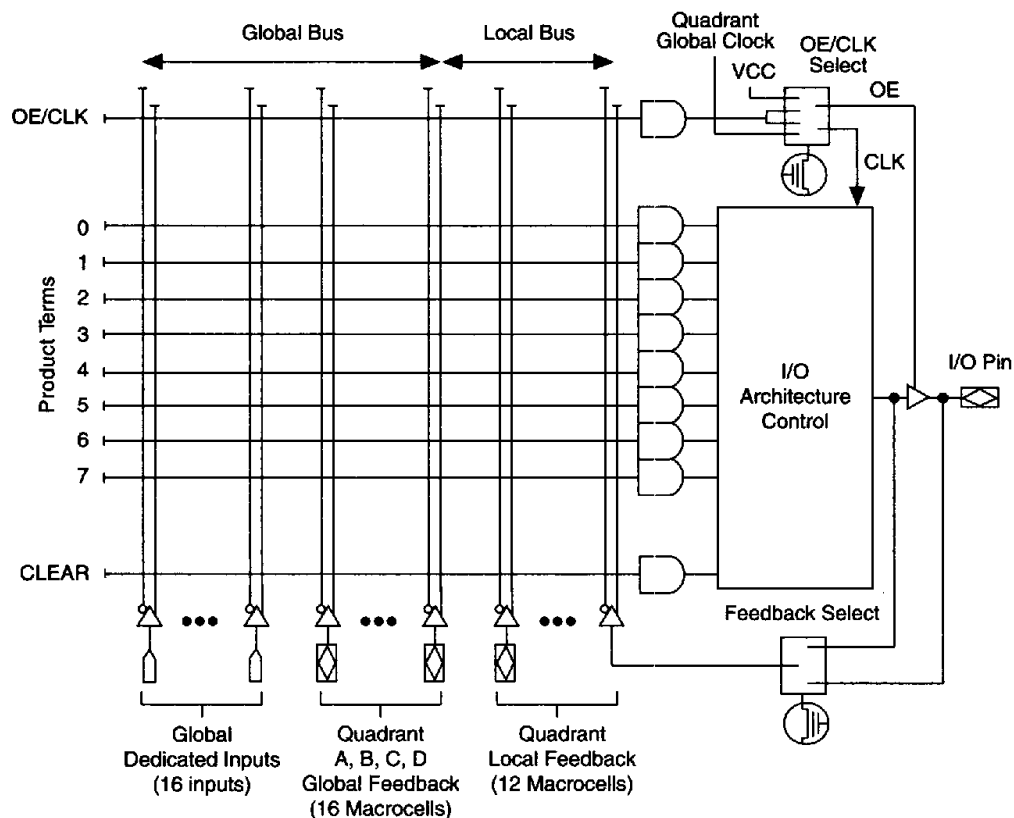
Global Bus
Local Bus
Quadrant Global Clock
OE/CLK Select
VCC
OE
OE/CLK
CLK
Product Terms
0
1
2
3
4
5
6
7
I/O Architecture Control
I/O Pin
CLEAR
Feedback Select
Global Dedicated Inputs (16 inputs)
Quadrant A, B, C, D Global Feedback (16 Macrocells)
Quadrant Local Feedback (12 Macrocells)